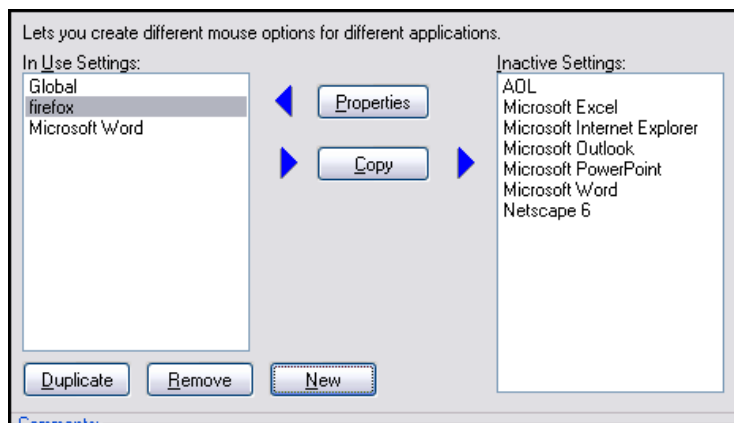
Lets you create different mouse options for different applications.

In Use Settings:
Global
firefox
Microsoft Word

Properties

Copy

Inactive Settings:
AOL
Microsoft Excel
Microsoft Internet Explorer
Microsoft Outlook
Microsoft PowerPoint
Microsoft Word
Netscape 6

Duplicate
Remove
New

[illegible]